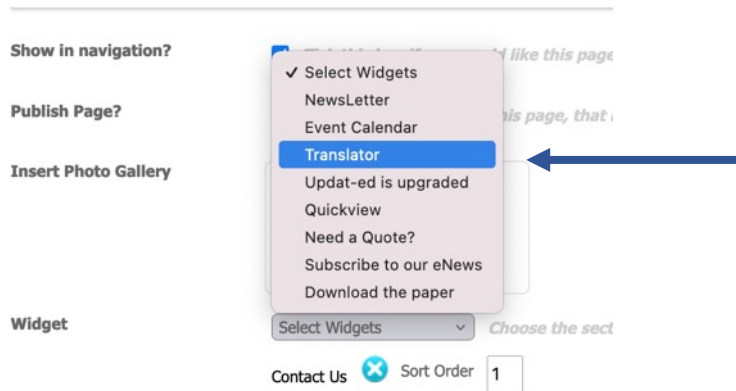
Show in navigation? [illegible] like this page

Publish Page? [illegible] is page, that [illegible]

Insert Photo Gallery

✓ Select Widgets
NewsLetter
Event Calendar
Translator
Updat-ed is upgraded
Quickview
Need a Quote?
Subscribe to our eNews
Download the paper

Widget

Select Widgets

Choose the sect

Contact Us Sort Order 1